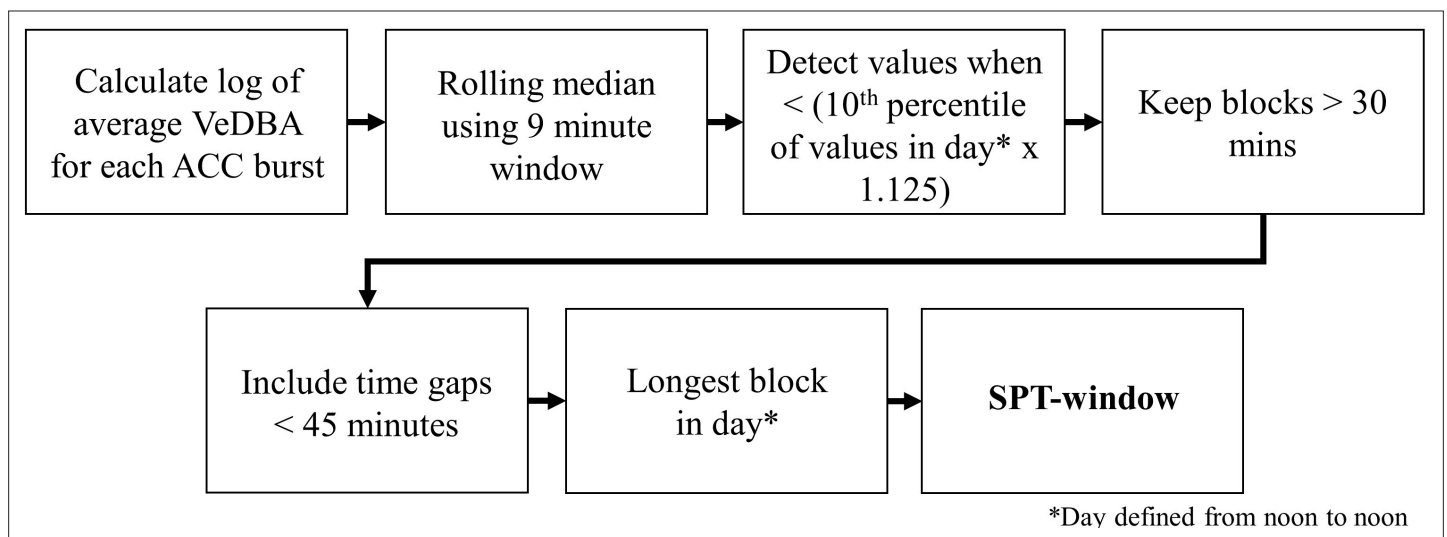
Calculate log of average VeDBA for each ACC burst

Rolling median using 9 minute window

Detect values when < ($10^{th}$ percentile of values in day* x 1.125)

Keep blocks > 30 mins

Include time gaps < 45 minutes

Longest block in day*

**SPT-window**

*Day defined from noon to noon